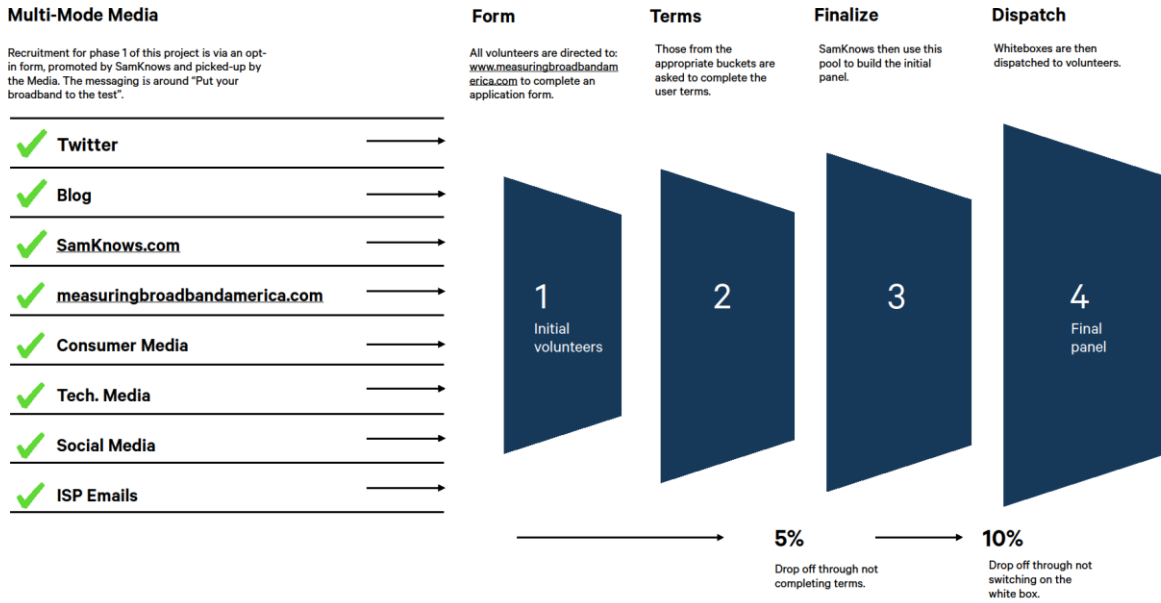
Multi-Mode Media

Recruitment for phase 1 of this project is via an opt-in form, promoted by SamKnows and picked-up by the Media. The messaging is around "Put your broadband to the test".

Twitter

Blog

SamKnows.com

measuringbroadbandamerica.com

Consumer Media

Tech. Media

Social Media

ISP Emails

Form

All volunteers are directed to: www.measuringbroadbandamerica.com to complete an application form.

Terms

Those from the appropriate buckets are asked to complete the user terms.

Finalize

SamKnows then use this pool to build the initial panel.

Dispatch

Whiteboxes are then dispatched to volunteers.

1
Initial volunteers

2

3

4
Final panel

5%
Drop off through not completing terms.

10%
Drop off through not switching on the white box.